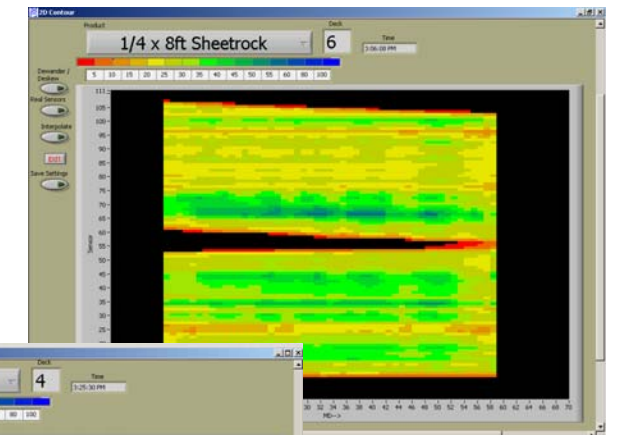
2D Contour

Product

1/4 x 8ft Sheetrock

Deck

6

Time

3:06:00 PM

5 10 15 20 25 30 35 40 45 50 55 60 80 100

Dewander / Deskew

Real Sensors

Interpolate

EXIT

Save Settings

Sensor

111 105 100 95 90 85 80 75 70 65 60 55 50 45 40 35 30 25

30 32 34 36 38 40 42 44 46 48 50 52 54 56 58 60 62 64 66 68 70

MD-->

Deck

4

Time

3:25:30 PM

80 100